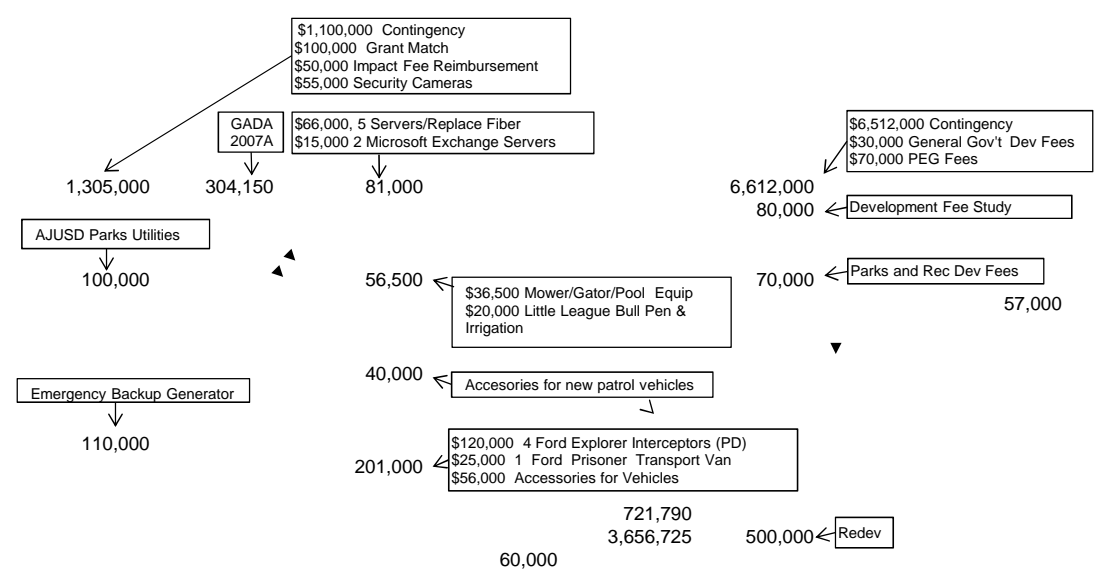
$1,100,000 Contingency
$100,000 Grant Match
$50,000 Impact Fee Reimbursement
$55,000 Security Cameras

GADA 2007A

$66,000, 5 Servers/Replace Fiber
$15,000 2 Microsoft Exchange Servers

$6,512,000 Contingency
$30,000 General Gov't Dev Fees
$70,000 PEG Fees

1,305,000 304,150 81,000 6,612,000

80,000 Development Fee Study

AJUSD Parks Utilities

100,000

56,500

$36,500 Mower/Gator/Pool Equip
$20,000 Little League Bull Pen & Irrigation

70,000 Parks and Rec Dev Fees

57,000

40,000 Accesories for new patrol vehicles

Emergency Backup Generator

110,000

$120,000 4 Ford Explorer Interceptors (PD)
$25,000 1 Ford Prisoner Transport Van
$56,000 Accessories for Vehicles

201,000

721,790
3,656,725

500,000 Redev

60,000